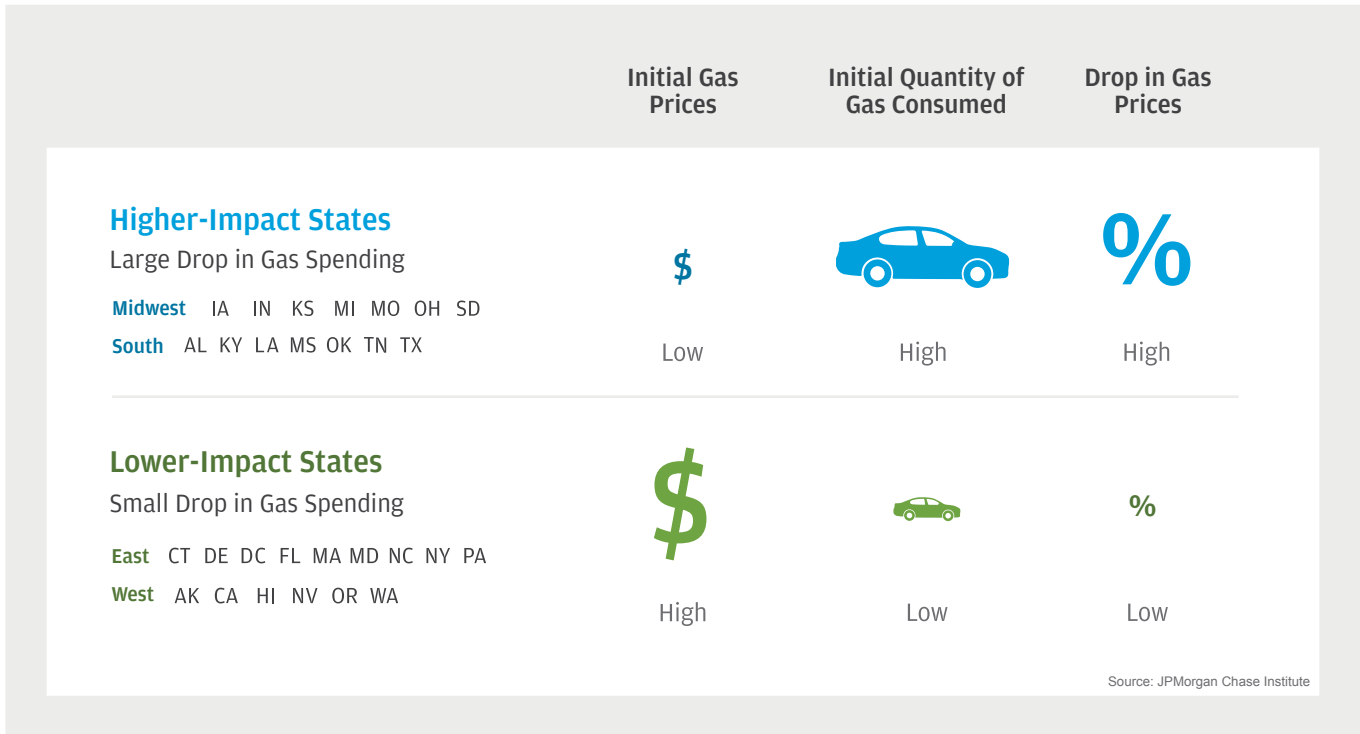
| | Initial Gas Prices | Initial Quantity of Gas Consumed | Drop in Gas Prices |
|---|---|---|---|
| **Higher-Impact States**<br>Large Drop in Gas Spending<br>Midwest IA IN KS MI MO OH SD<br>South AL KY LA MS OK TN TX | \$<br>Low | High | %<br>High |
| **Lower-Impact States**<br>Small Drop in Gas Spending<br>East CT DE DC FL MA MD NC NY PA<br>West AK CA HI NV OR WA | \$<br>High | Low | %<br>Low |

Source: JPMorgan Chase Institute